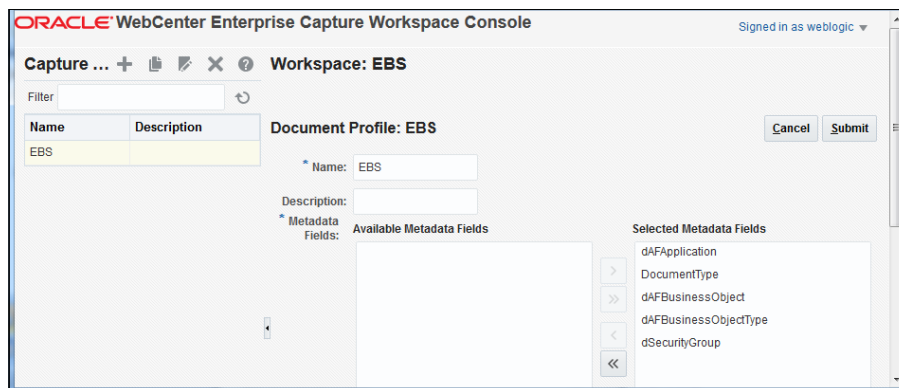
ORACLE WebCenter Enterprise Capture Workspace Console

Signed in as weblogic

Capture ...

Filter

| Name | Description |
|---|---|
| EBS | |

Workspace: EBS

Document Profile: EBS

Cancel Submit

* Name: EBS

Description:

* Metadata Fields:

Available Metadata Fields

Selected Metadata Fields

dAFApplication
DocumentType
dAFBusinessObject
dAFBusinessObjectType
dSecurityGroup